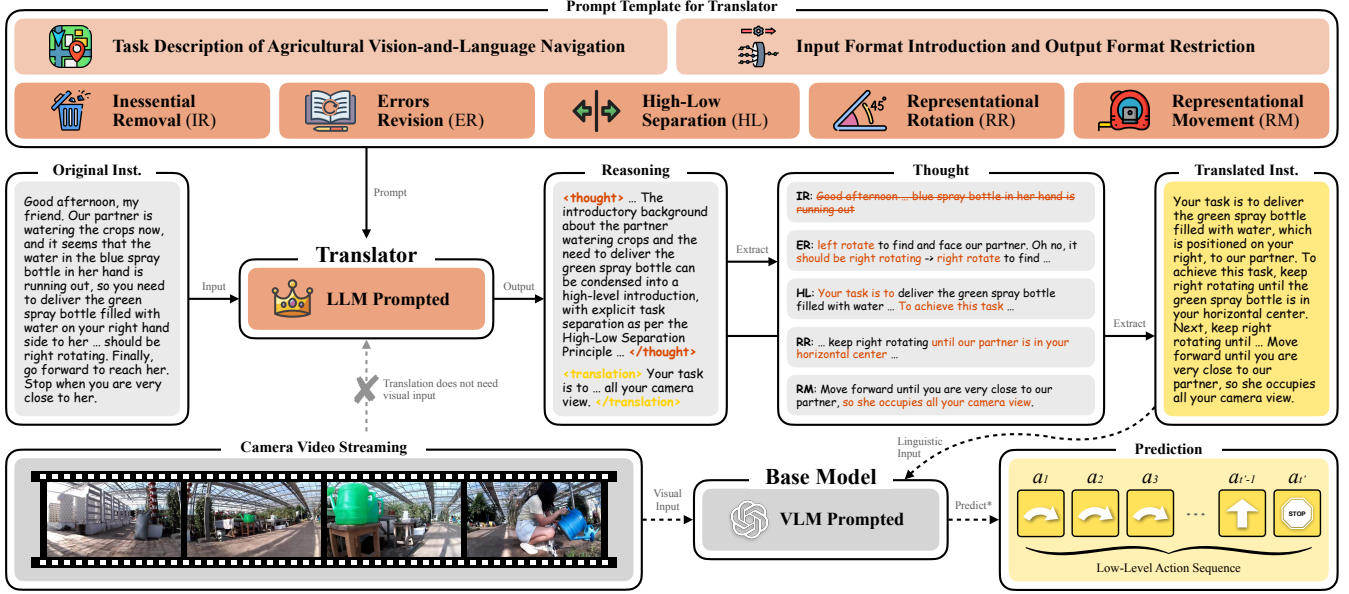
Prompt Template for Translator

Task Description of Agricultural Vision-and-Language Navigation

Input Format Introduction and Output Format Restriction

Inessential Removal (IR)

Errors Revision (ER)

High-Low Separation (HL)

Representational Rotation (RR)

Representational Movement (RM)

Original Inst.

Good afternoon, my friend. Our partner is watering the crops now, and it seems that the water in the blue spray bottle in her hand is running out, so you need to deliver the green spray bottle filled with water on your right hand side to her … should be right rotating. Finally, go forward to reach her. Stop when you are very close to her.

Input

Prompt

Translator

LLM Prompted

Translation does not need visual input

Output

Reasoning

<thought> … The introductory background about the partner watering crops and the need to deliver the green spray bottle can be condensed into a high-level introduction, with explicit task separation as per the High-Low Separation Principle … </thought>

<translation> Your task is to … all your camera view. </translation>

Extract

Thought

IR: Good afternoon … blue spray bottle in her hand is running out

ER: left rotate to find and face our partner. Oh no, it should be right rotating -> right rotate to find …

HL: Your task is to deliver the green spray bottle filled with water … To achieve this task …

RR: … keep right rotating until our partner is in your horizontal center …

RM: Move forward until you are very close to our partner, so she occupies all your camera view.

Extract

Translated Inst.

Your task is to deliver the green spray bottle filled with water, which is positioned on your right, to our partner. To achieve this task, keep right rotating until the green spray bottle is in your horizontal center. Next, keep right rotating until … Move forward until you are very close to our partner, so she occupies all your camera view.

Camera Video Streaming

Visual Input

Linguistic Input

Base Model

VLM Prompted

Predict*

Prediction

$a_1$ $a_2$ $a_3$ … $a_{t'-1}$ $a_{t'}$

STOP

Low-Level Action Sequence